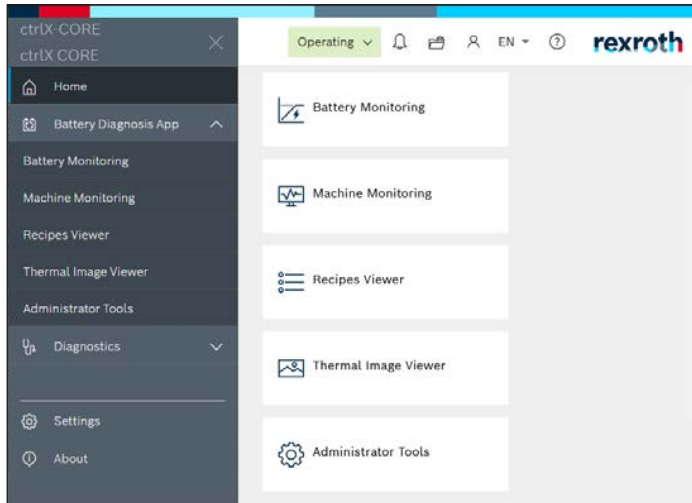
ctrlX-CORE
ctrlX CORE

Home

Battery Diagnosis App

Battery Monitoring

Machine Monitoring

Recipes Viewer

Thermal Image Viewer

Administrator Tools

Diagnostics

Settings

About

Operating

EN

rexroth

Battery Monitoring

Machine Monitoring

Recipes Viewer

Thermal Image Viewer

Administrator Tools